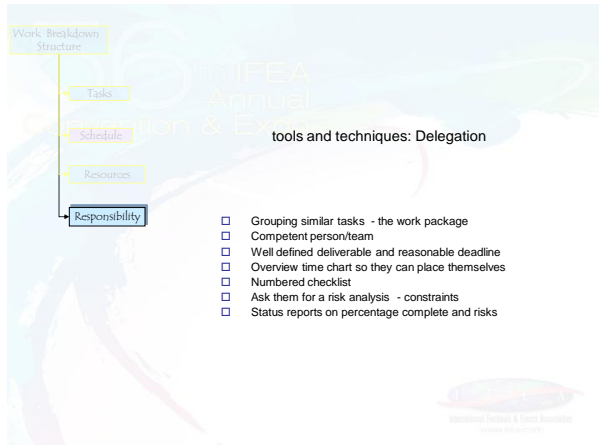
Work Breakdown Structure

Tasks

Schedule

Resources

Responsibility

tools and techniques: Delegation

- Grouping similar tasks - the work package
- Competent person/team
- Well defined deliverable and reasonable deadline
- Overview time chart so they can place themselves
- Numbered checklist
- Ask them for a risk analysis - constraints
- Status reports on percentage complete and risks